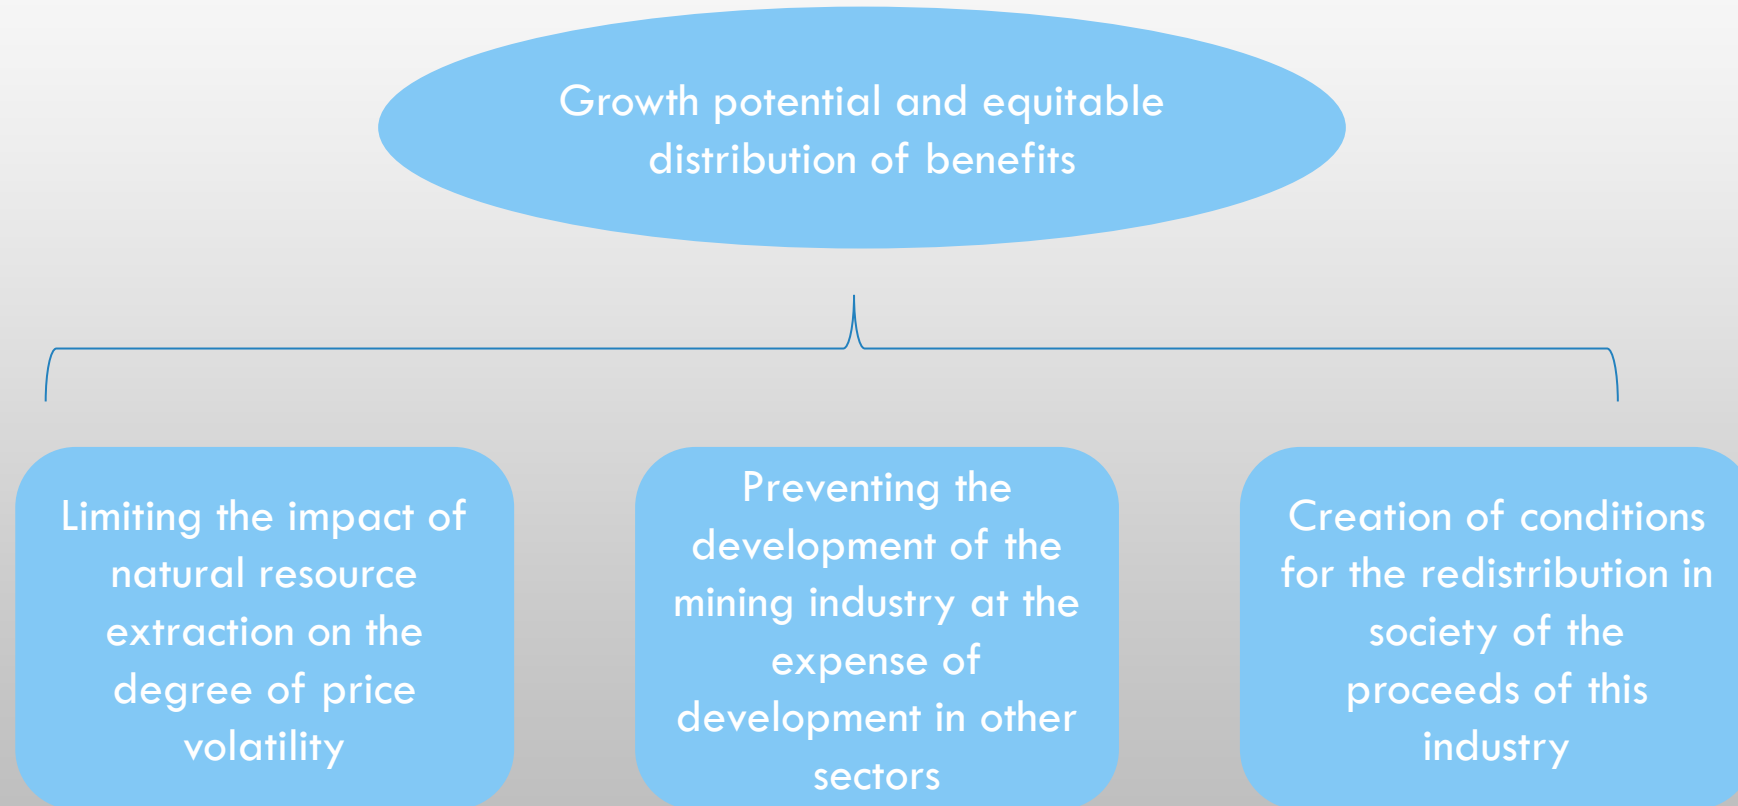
Growth potential and equitable distribution of benefits

Limiting the impact of natural resource extraction on the degree of price volatility

Preventing the development of the mining industry at the expense of development in other sectors

Creation of conditions for the redistribution in society of the proceeds of this industry